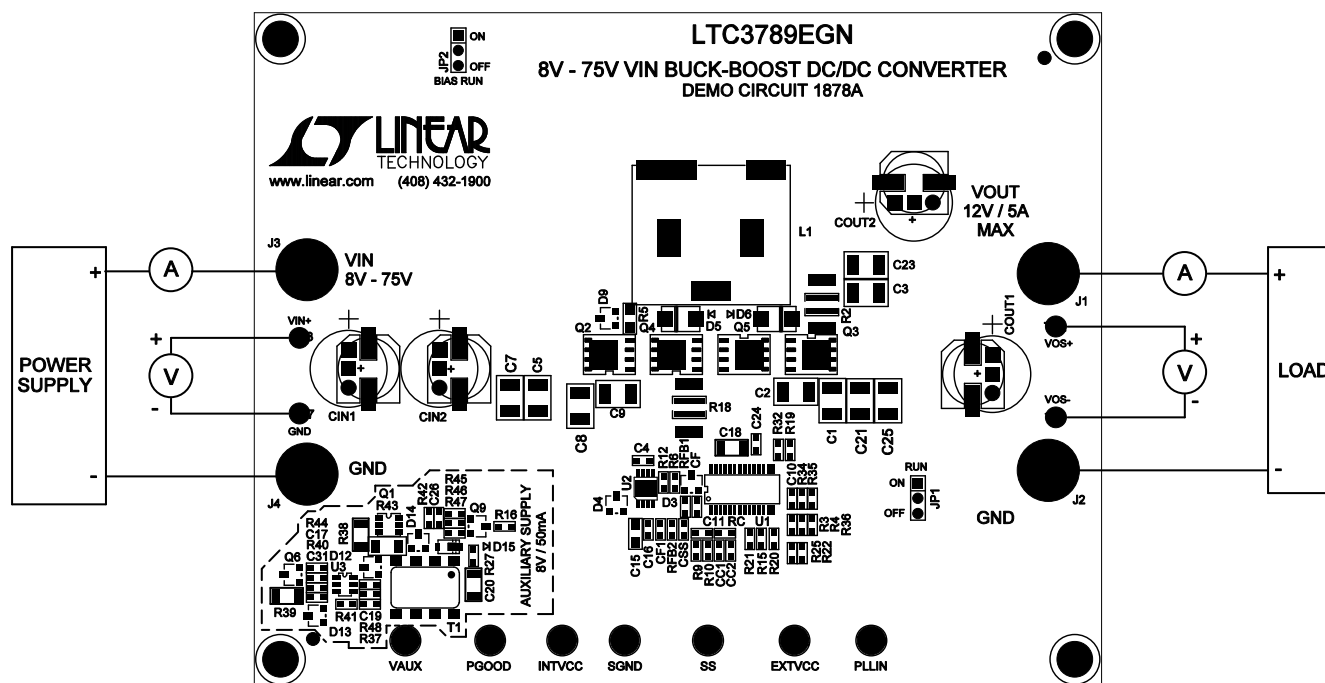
LTC3789EGN
8V - 75V VIN BUCK-BOOST DC/DC CONVERTER
DEMO CIRCUIT 1878A

JP2 ON OFF BIAS RUN

LINEAR TECHNOLOGY
www.linear.com (408) 432-1900

VOUT 12V / 5A MAX
COUT2
L1
C23
C3
J1
R2
Q3
D9
R5
D6
D5
Q2
Q4
Q5
COUT1
VOS+
VOS-

POWER SUPPLY
+
-
A
V
+
-
J3
VIN 8V - 75V
VIN+
GND
CIN1
CIN2
C7
C5
C9
C8
R18
C2
C1
C21
C25
C4
C18
C24
R32
R19
R12
R6
RFB1
CF
U2
D3
D4
C10
R34
R35
RUN
ON
OFF
JP1
GND
J2
J4
GND
LOAD
A
V
+
-

Q1
R45
R46
R47
R42
C26
R43
Q9
R16
D14
R38
R44
C17
R40
C31
D12
Q6
U3
D15
R27
C20
R39
R41
C19
R48
R37
D13
T1
AUXILIARY SUPPLY 8V / 50mA

C11
RC
U1
R3
R4
R36
C15
C16
CF1
RFB2
CSS
R9
R10
CC1
CC2
R21
R15
R20
R25
R22

VAUX
PGOOD
INTVCC
SGND
SS
EXTVCC
PLLIN